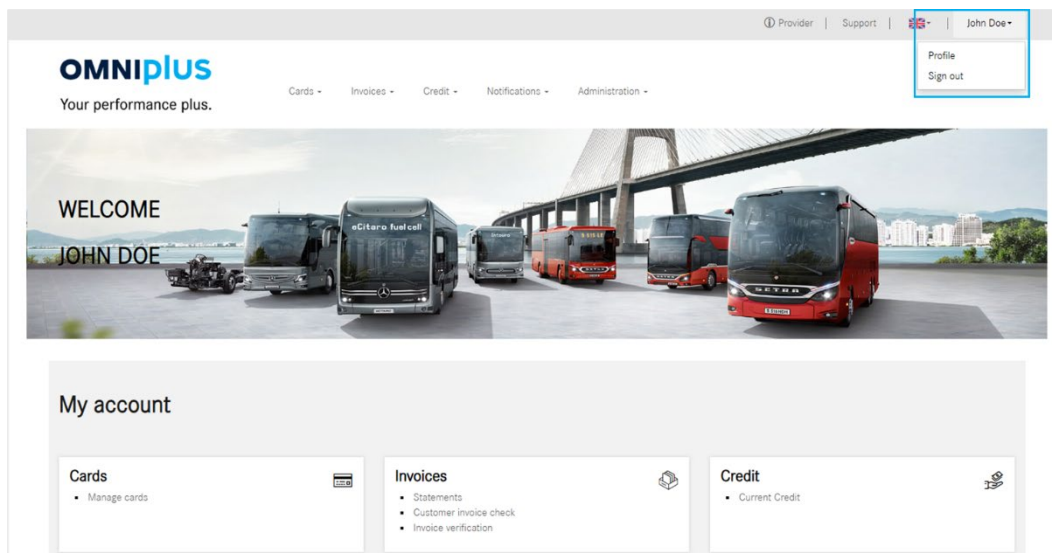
ⓘ Provider | Support | John Doe

Profile
Sign out

OMNIplus
Your performance plus.

Cards Invoices Credit Notifications Administration

WELCOME
JOHN DOE

eCitaro fuel cell

SETRA

My account

Cards
• Manage cards

Invoices
• Statements
• Customer invoice check
• Invoice verification

Credit
• Current Credit